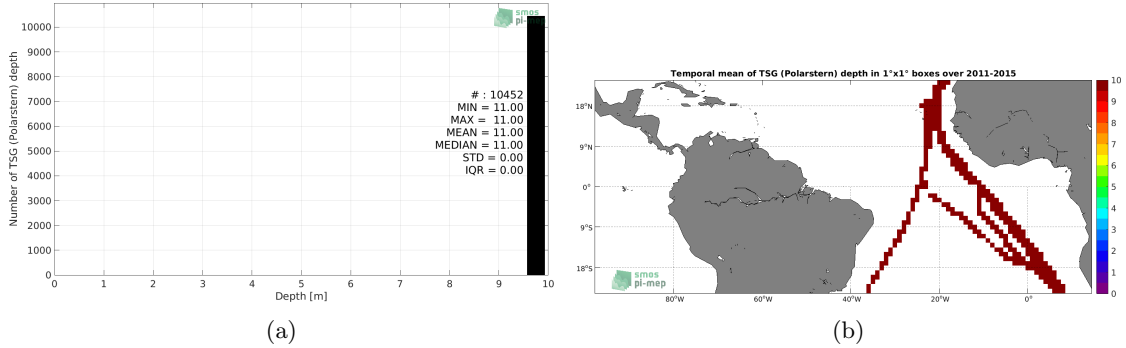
smos
pi-mep

Number of TSG (Polarstern) depth

10000
9000
8000
7000
6000
5000
4000
3000
2000
1000
0

# : 10452
MIN = 11.00
MAX = 11.00
MEAN = 11.00
MEDIAN = 11.00
STD = 0.00
IQR = 0.00

0 1 2 3 4 5 6 7 8 9 10

Depth [m]

(a)

Temporal mean of TSG (Polarstern) depth in 1°x1° boxes over 2011-2015

18°N
9°N
0°
9°S
18°S

80°W 60°W 40°W 20°W 0°

smos
pi-mep

10
9
8
7
6
5
4
3
2
1
0

(b)